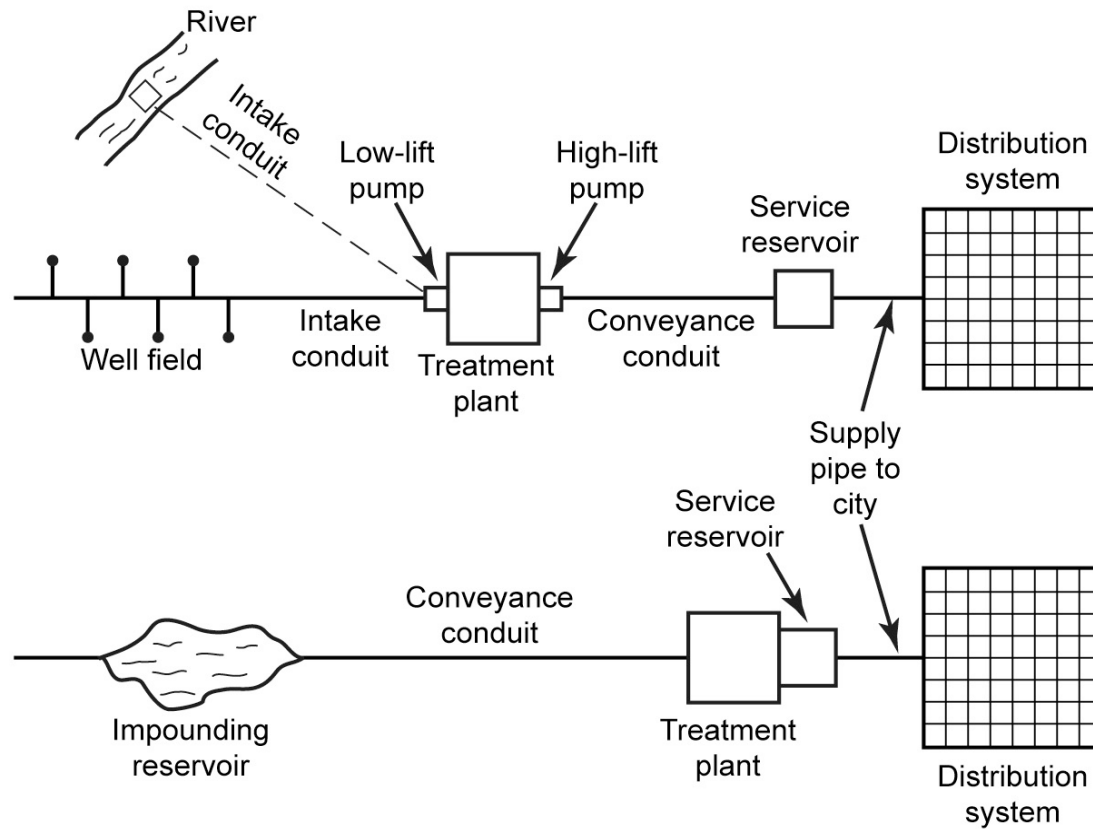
River

Intake conduit

Low-lift pump

High-lift pump

Distribution system

Service reservoir

Well field

Intake conduit

Treatment plant

Conveyance conduit

Supply pipe to city

Service reservoir

Conveyance conduit

Impounding reservoir

Treatment plant

Distribution system